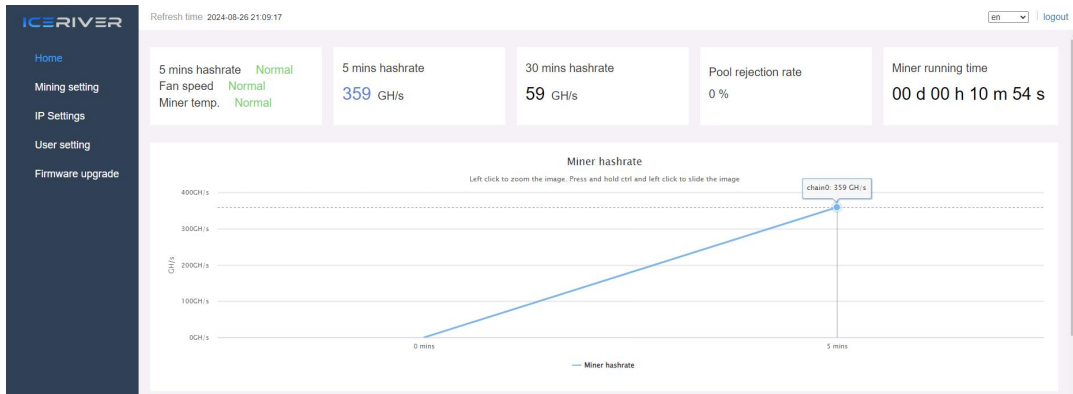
ICERIVER

Refresh time 2024-08-26 21:09:17

en | logout

Home

Mining setting

IP Settings

User setting

Firmware upgrade

5 mins hashrate Normal
Fan speed Normal
Miner temp. Normal

5 mins hashrate
359 GH/s

30 mins hashrate
59 GH/s

Pool rejection rate
0 %

Miner running time
00 d 00 h 10 m 54 s

Miner hashrate

Left click to zoom the image. Press and hold ctrl and left click to slide the image

chain0: 359 GH/s

400GH/s
300GH/s
200GH/s
100GH/s
0GH/s

GH/s

0 mins
5 mins

Miner hashrate